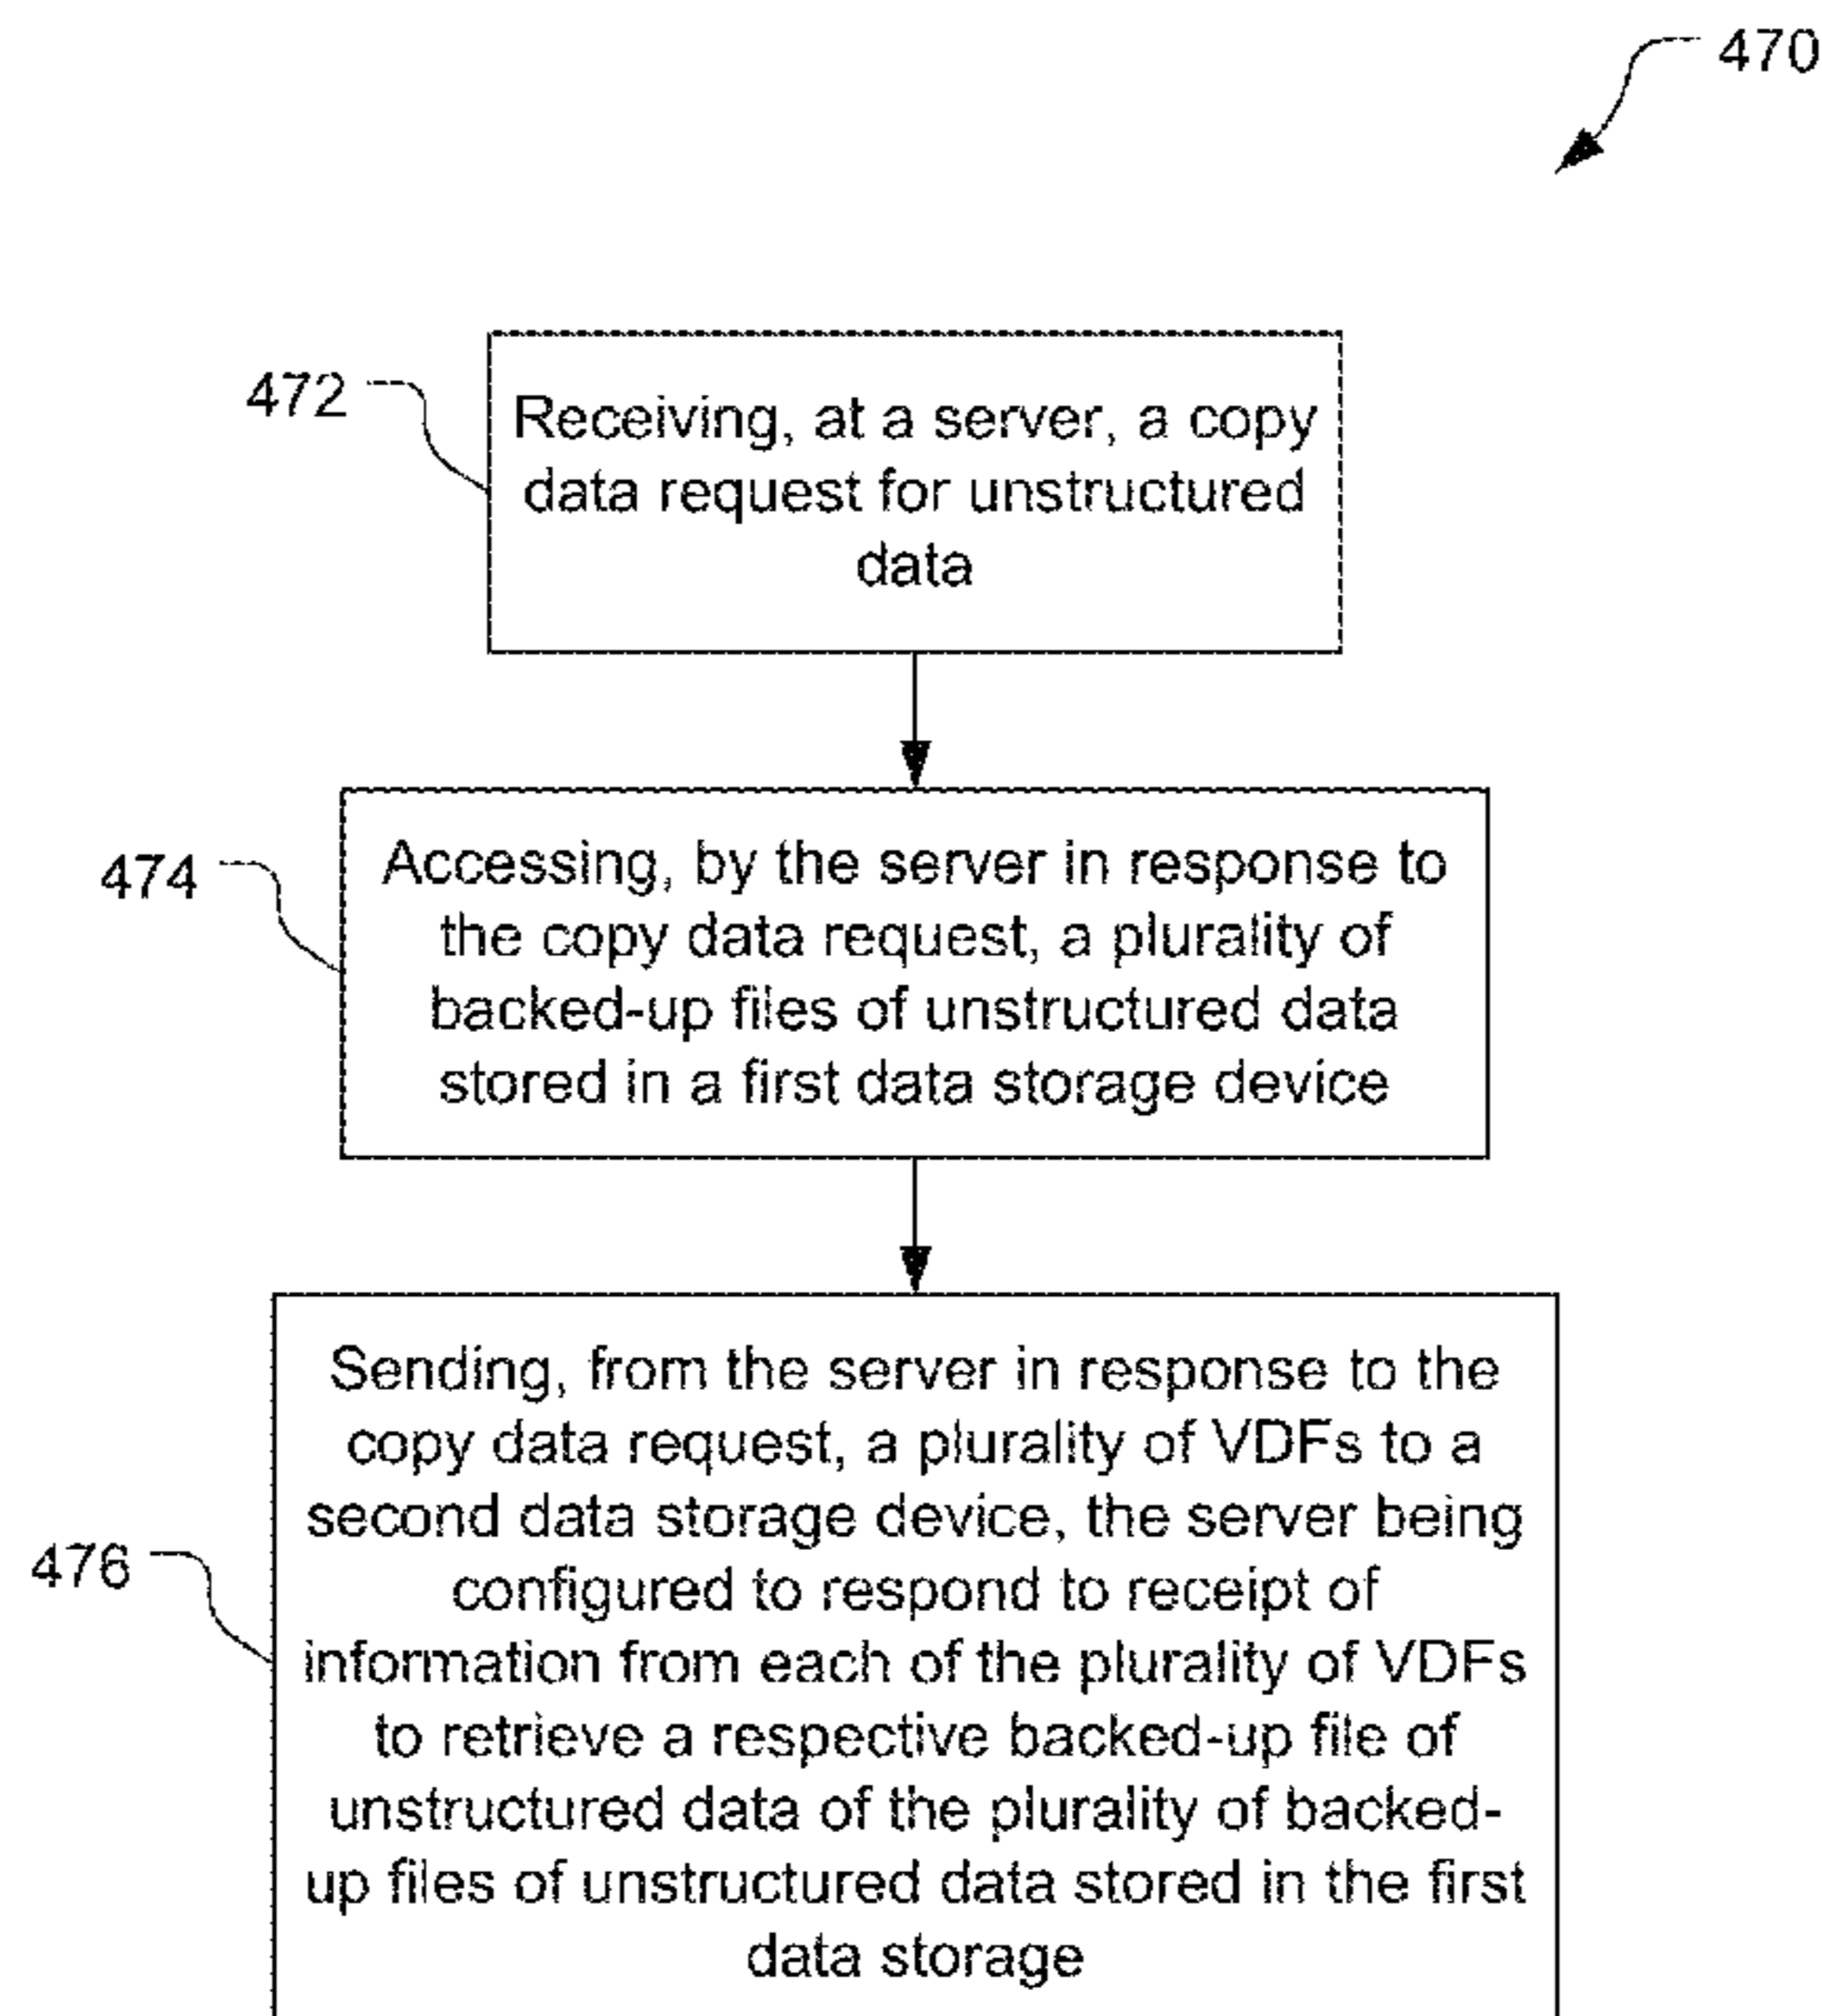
470

472

Receiving, at a server, a copy data request for unstructured data

474

Accessing, by the server in response to the copy data request, a plurality of backed-up files of unstructured data stored in a first data storage device

476

Sending, from the server in response to the copy data request, a plurality of VDFs to a second data storage device, the server being configured to respond to receipt of information from each of the plurality of VDFs to retrieve a respective backed-up file of unstructured data of the plurality of backed-up files of unstructured data stored in the first data storage